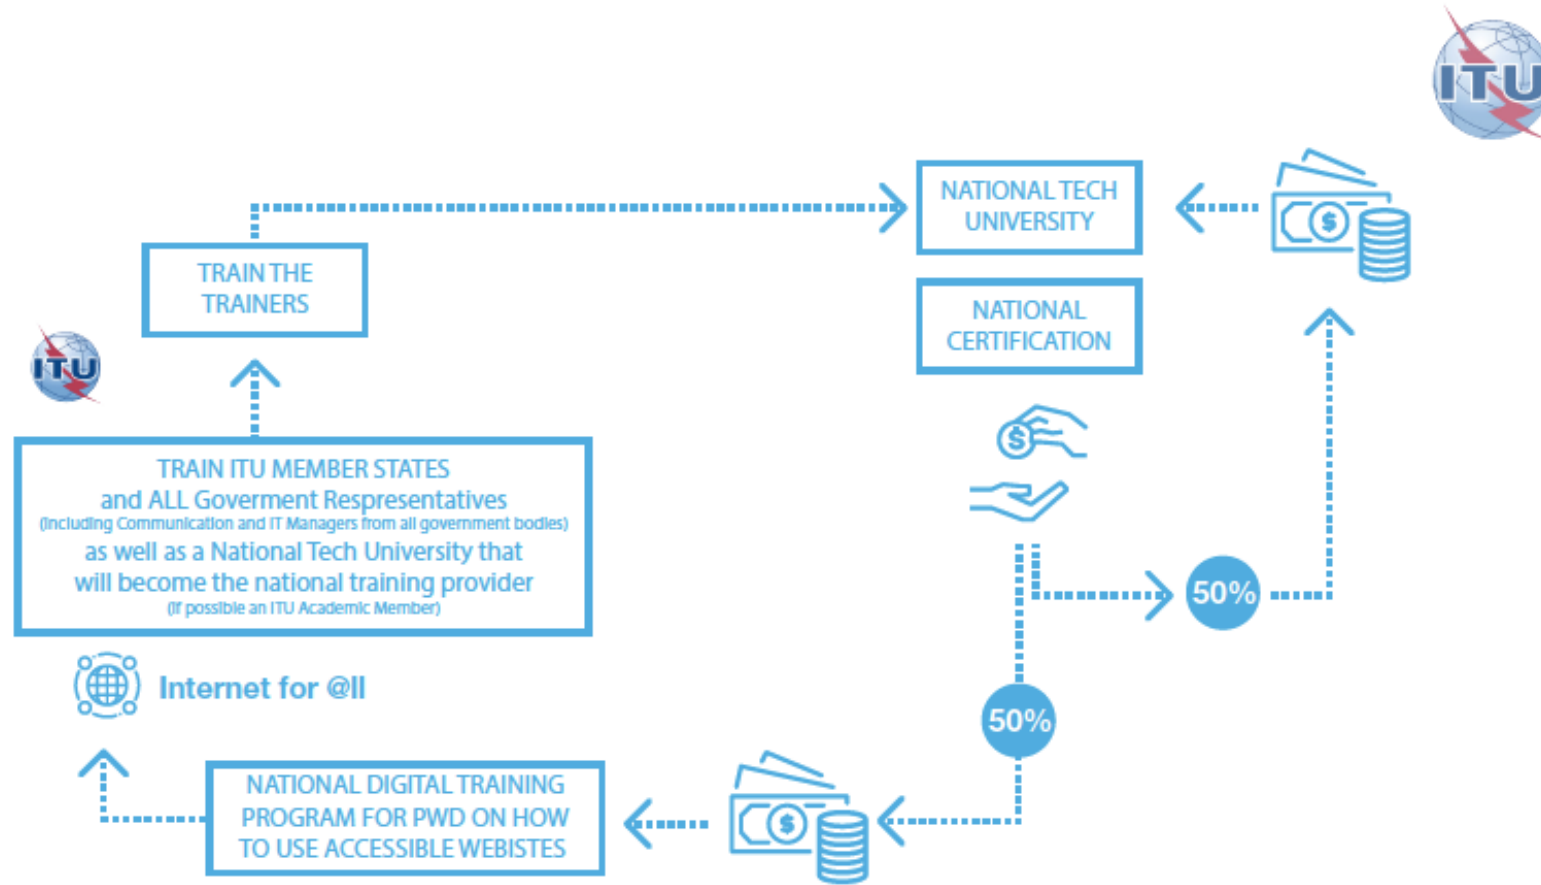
ITU

TRAIN THE TRAINERS

NATIONAL TECH UNIVERSITY

NATIONAL CERTIFICATION

ITU

TRAIN ITU MEMBER STATES
and ALL Goverment Respresentatives
(Including Communication and IT Managers from all government bodies)
as well as a National Tech University that will become the national training provider
(If possible an ITU Academic Member)

50%

Internet for @ll

50%

NATIONAL DIGITAL TRAINING PROGRAM FOR PWD ON HOW TO USE ACCESSIBLE WEBISTES